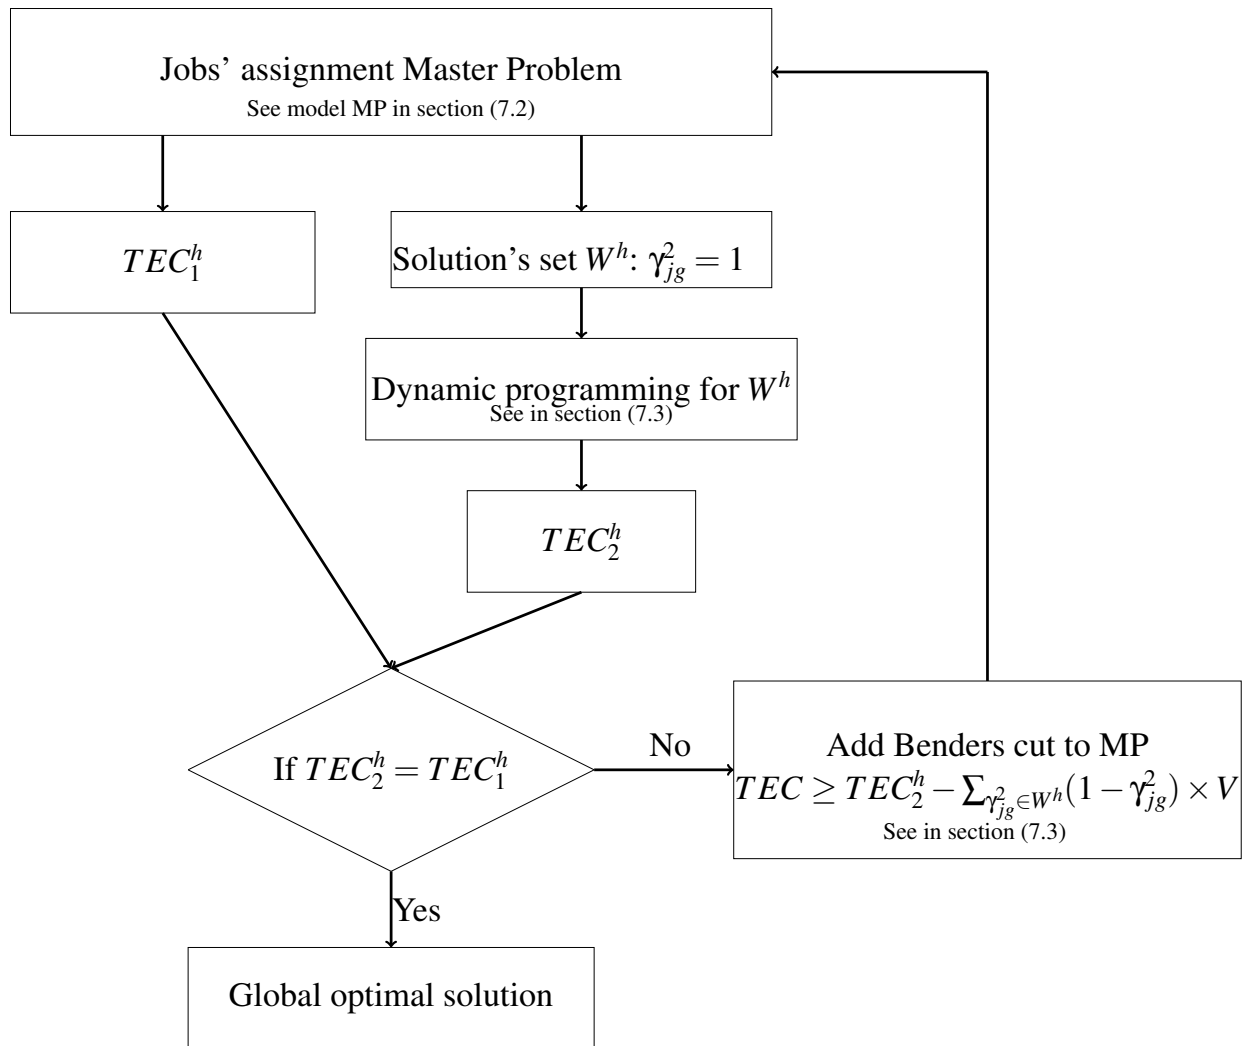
Jobs' assignment Master Problem
See model MP in section (7.2)

$TEC_1^h$

Solution's set $W^h$: $\gamma_{jg}^2 = 1$

Dynamic programming for $W^h$
See in section (7.3)

$TEC_2^h$

If $TEC_2^h = TEC_1^h$

No

Add Benders cut to MP
$TEC \geq TEC_2^h - \sum_{\gamma_{jg}^2 \in W^h}(1-\gamma_{jg}^2) \times V$
See in section (7.3)

Yes

Global optimal solution